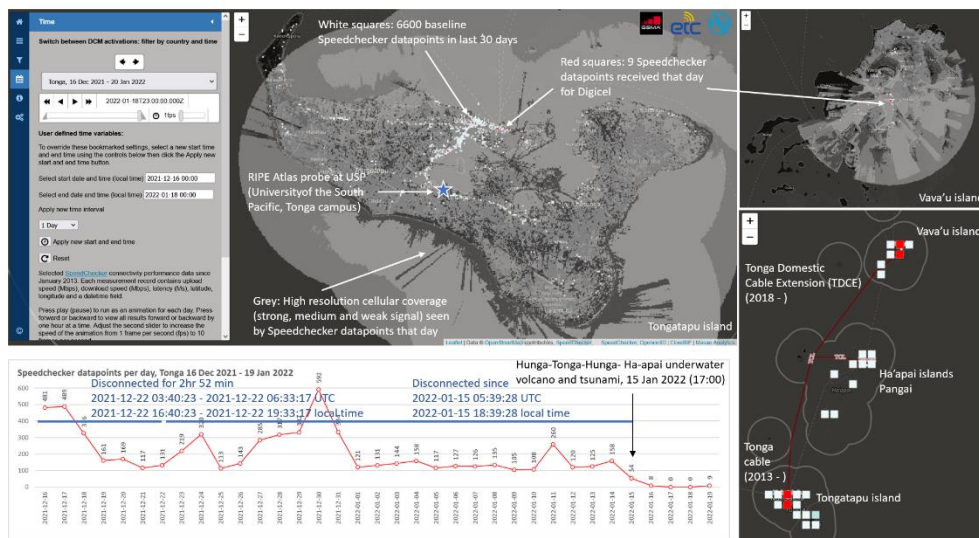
Time

Switch between DCM activations: filter by country and time

Tonga, 16 Dec 2021 - 20 Jan 2022

2022-01-18T23:03:00.000Z

1fps

User defined time variables:

To override these bookmarked settings, select a new start time and end time using the controls below then click the Apply new start and end time button.

Select start date and time (local time) 2021-12-16 00:00

Select end date and time (local time) 2022-01-18 00:00

Apply new time interval

1 Day

Apply new start and end time

Reset

Selected SpeedChecker connectivity performance data since January 2013. Each measurement record contains upload speed (Mbps), download speed (Mbps), latency (ms), latitude, longitude and a datetime field.

Press play (pause) to run as an animation for each day. Press forward or backward to view all results forward or backward by one hour at a time. Adjust the second slider to increase the speed of the animation from 1 frame per second (fps) to 10 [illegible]

White squares: 6600 baseline Speedchecker datapoints in last 30 days

Red squares: 9 Speedchecker datapoints received that day for Digicel

RIPE Atlas probe at USP (Universityof the South Pacific, Tonga campus)

Grey: High resolution cellular coverage (strong, medium and weak signal) seen by Speedchecker datapoints that day

Tongatapu island

Leaflet | Data © OpenStreetMap contributors, SpeedChecker, OpenCelliD, ClosedRF | Maxar Analytics

Vava'u island

Vava'u island

Tonga Domestic Cable Extension (TDCE) (2018 - )

Ha'apai islands Pangai

Tonga cable (2013 - )

Tongatapu island

Speedchecker datapoints per day, Tonga 16 Dec 2021 - 19 Jan 2022

Disconnected for 2hr 52 min
2021-12-22 03:40:23 - 2021-12-22 06:33:17 UTC
2021-12-22 16:40:23 - 2021-12-22 19:33:17 local time

Disconnected since
2022-01-15 05:39:28 UTC
2022-01-15 18:39:28 local time

Hunga-Tonga-Hunga- Ha-apai underwater volcano and tsunami, 15 Jan 2022 (17:00)

600, 500, 400, 300, 200, 100, 0

481, 489, 316, 161, 169, 117, 131, 219, 324, 113, 143, 285, 319, 330, 592, 342, 121, 135, 144, 158, 117, 127, 126, 135, 105, 108, 260, 120, 125, 158, 54, 8, 0, 0, 9

2021-12-16, 2021-12-17, 2021-12-18, 2021-12-19, 2021-12-20, 2021-12-21, 2021-12-22, 2021-12-23, 2021-12-24, 2021-12-25, 2021-12-26, 2021-12-27, 2021-12-28, 2021-12-29, 2021-12-30, 2021-12-31, 2022-01-01, 2022-01-02, 2022-01-03, 2022-01-04, 2022-01-05, 2022-01-06, 2022-01-07, 2022-01-08, 2022-01-09, 2022-01-10, 2022-01-11, 2022-01-12, 2022-01-13, 2022-01-14, 2022-01-15, 2022-01-16, 2022-01-17, 2022-01-18, 2022-01-19